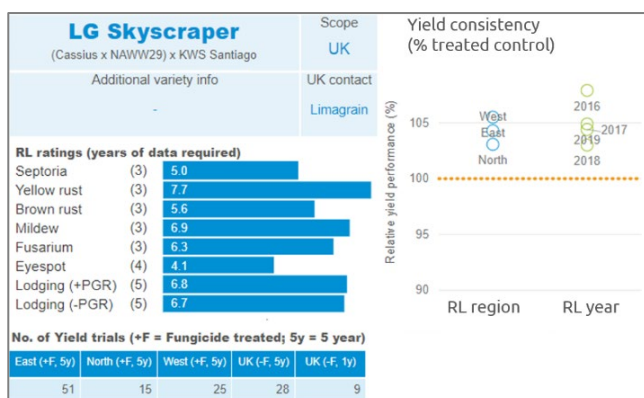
LG Skyscraper
(Cassius x NAWW29) x KWS Santiago

Scope
UK

Additional variety info
-

UK contact
Limagrain

RL ratings (years of data required)

| | | |
|---|---|---|
| Septoria | (3) | 5.0 |
| Yellow rust | (3) | 7.7 |
| Brown rust | (3) | 5.6 |
| Mildew | (3) | 6.9 |
| Fusarium | (3) | 6.3 |
| Eyespot | (4) | 4.1 |
| Lodging (+PGR) | (5) | 6.8 |
| Lodging (-PGR) | (5) | 6.7 |

No. of Yield trials (+F = Fungicide treated; 5y = 5 year)

| East (+F, 5y) | North (+F, 5y) | West (+F, 5y) | UK (-F, 5y) | UK (-F, 1y) |
|---|---|---|---|---|
| 51 | 15 | 25 | 28 | 9 |

Yield consistency
(% treated control)

Relative yield performance (%)
105
100
95
90
West
East
North
2016
2017
2019
2018
RL region
RL year